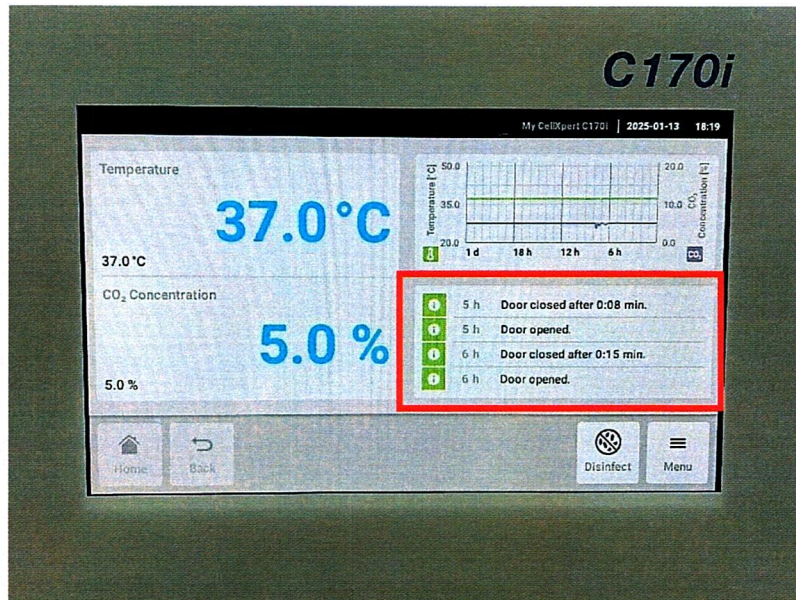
C170i

My CellXpert C170i | 2025-01-13 18:19

Temperature

37.0 °C

37.0 °C

$CO_2$ Concentration

5.0 %

5.0 %

Temperature [°C]

50.0

35.0

20.0

1 d 18 h 12 h 6 h

20.0

10.0

0.0

$CO_2$ Concentration [%]

5 h Door closed after 0:08 min.

5 h Door opened.

6 h Door closed after 0:15 min.

6 h Door opened.

Home

Back

Disinfect

Menu